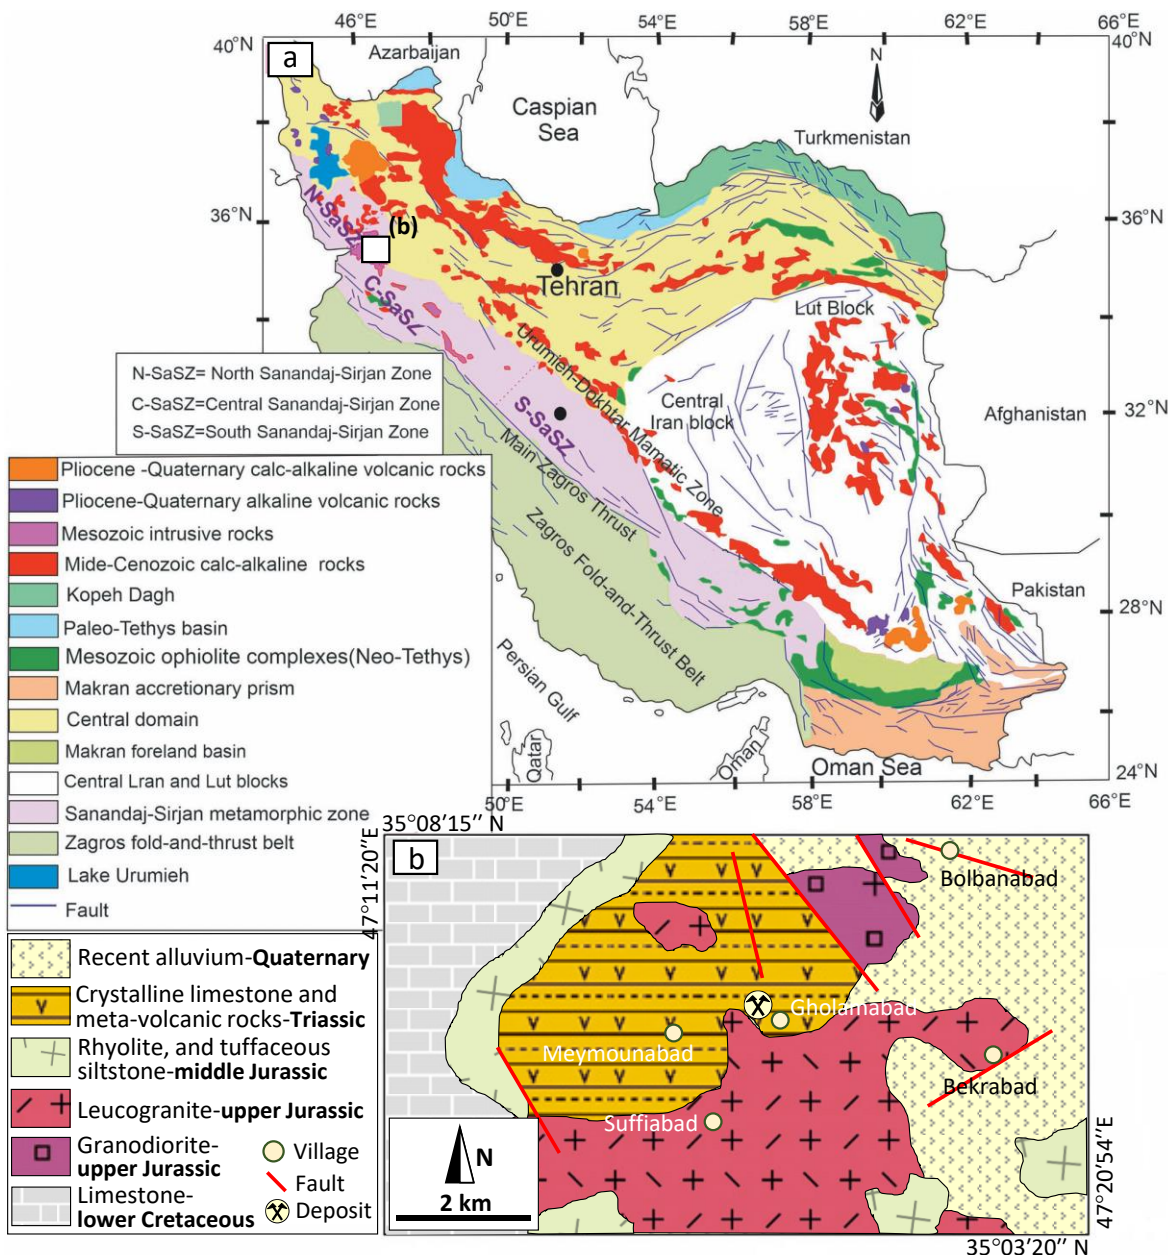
46°E 50°E 54°E 58°E 62°E 66°E

40°N 40°N

a

Azarbaijan

Caspian Sea

N

Turkmenistan

36°N 36°N

N-SaSZ

(b)

C-SaSZ

Tehran

Lut Block

N-SaSZ= North Sanandaj-Sirjan Zone
C-SaSZ=Central Sanandaj-Sirjan Zone
S-SaSZ=South Sanandaj-Sirjan Zone

Urumieh-Dokhtar Mamatic Zone

Central Iran block

Afghanistan 32°N

S-SaSZ

Main Zagros Thrust

Zagros Fold-and-Thrust Belt

Pakistan

28°N

Persian Gulf

Qatar

Oman

Oman Sea

24°N

50°E 54°E 58°E 62°E 66°E

Pliocene -Quaternary calc-alkaline volcanic rocks
Pliocene-Quaternary alkaline volcanic rocks
Mesozoic intrusive rocks
Mide-Cenozoic calc-alkaline rocks
Kopeh Dagh
Paleo-Tethys basin
Mesozoic ophiolite complexes(Neo-Tethys)
Makran accretionary prism
Central domain
Makran foreland basin
Central Lran and Lut blocks
Sanandaj-Sirjan metamorphic zone
Zagros fold-and-thrust belt
Lake Urumieh
Fault

35°08′15″ N

47°11′20″ E

b

Bolbanabad

Gholamabad

Meymounabad

Bekrabad

Suffiabad

N

2 km

47°20′54″E

35°03′20″ N

Recent alluvium-**Quaternary**
Crystalline limestone and meta-volcanic rocks-**Triassic**
Rhyolite, and tuffaceous siltstone-**middle Jurassic**
Leucogranite-**upper Jurassic**
Granodiorite-**upper Jurassic**
Limestone-**lower Cretaceous**
Village
Fault
Deposit